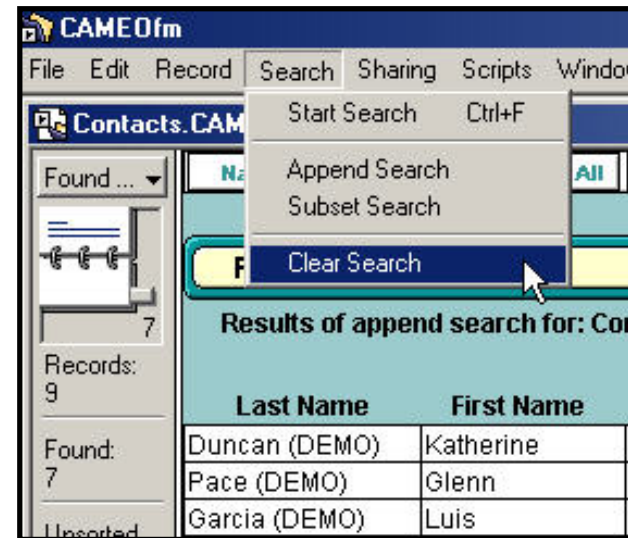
CAMEOfm

File Edit Record Search Sharing Scripts Windo

Contacts.CAM

Start Search Ctrl+F

Append Search

Subset Search

Clear Search

Found ...

Na

All

F

7

Records: 9

Found: 7

Unsorted

Results of append search for: Co

| Last Name | First Name |
|---|---|
| Duncan (DEMO) | Katherine |
| Pace (DEMO) | Glenn |
| Garcia (DEMO) | Luis |